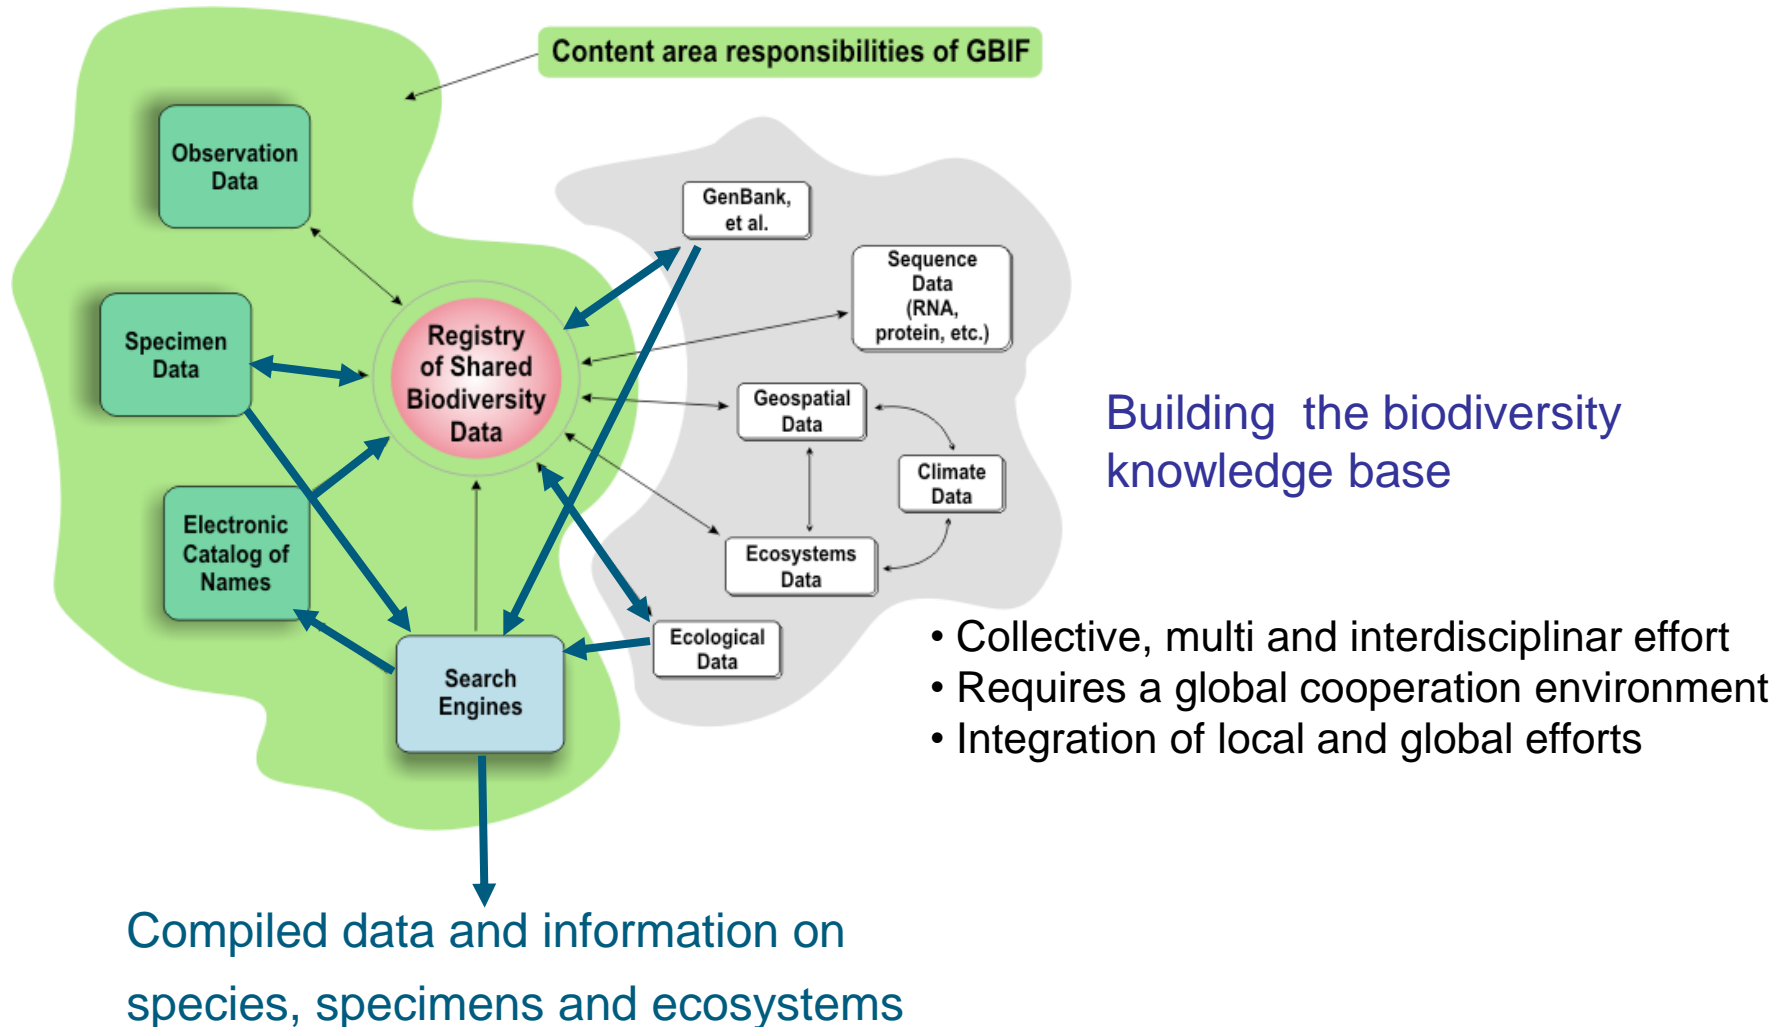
Content area responsibilities of GBIF

Observation Data

Specimen Data

Electronic Catalog of Names

Registry of Shared Biodiversity Data

Search Engines

GenBank, et al.

Sequence Data (RNA, protein, etc.)

Geospatial Data

Climate Data

Ecosystems Data

Ecological Data

Building the biodiversity knowledge base

• Collective, multi and interdisciplinar effort
• Requires a global cooperation environment
• Integration of local and global efforts

Compiled data and information on species, specimens and ecosystems